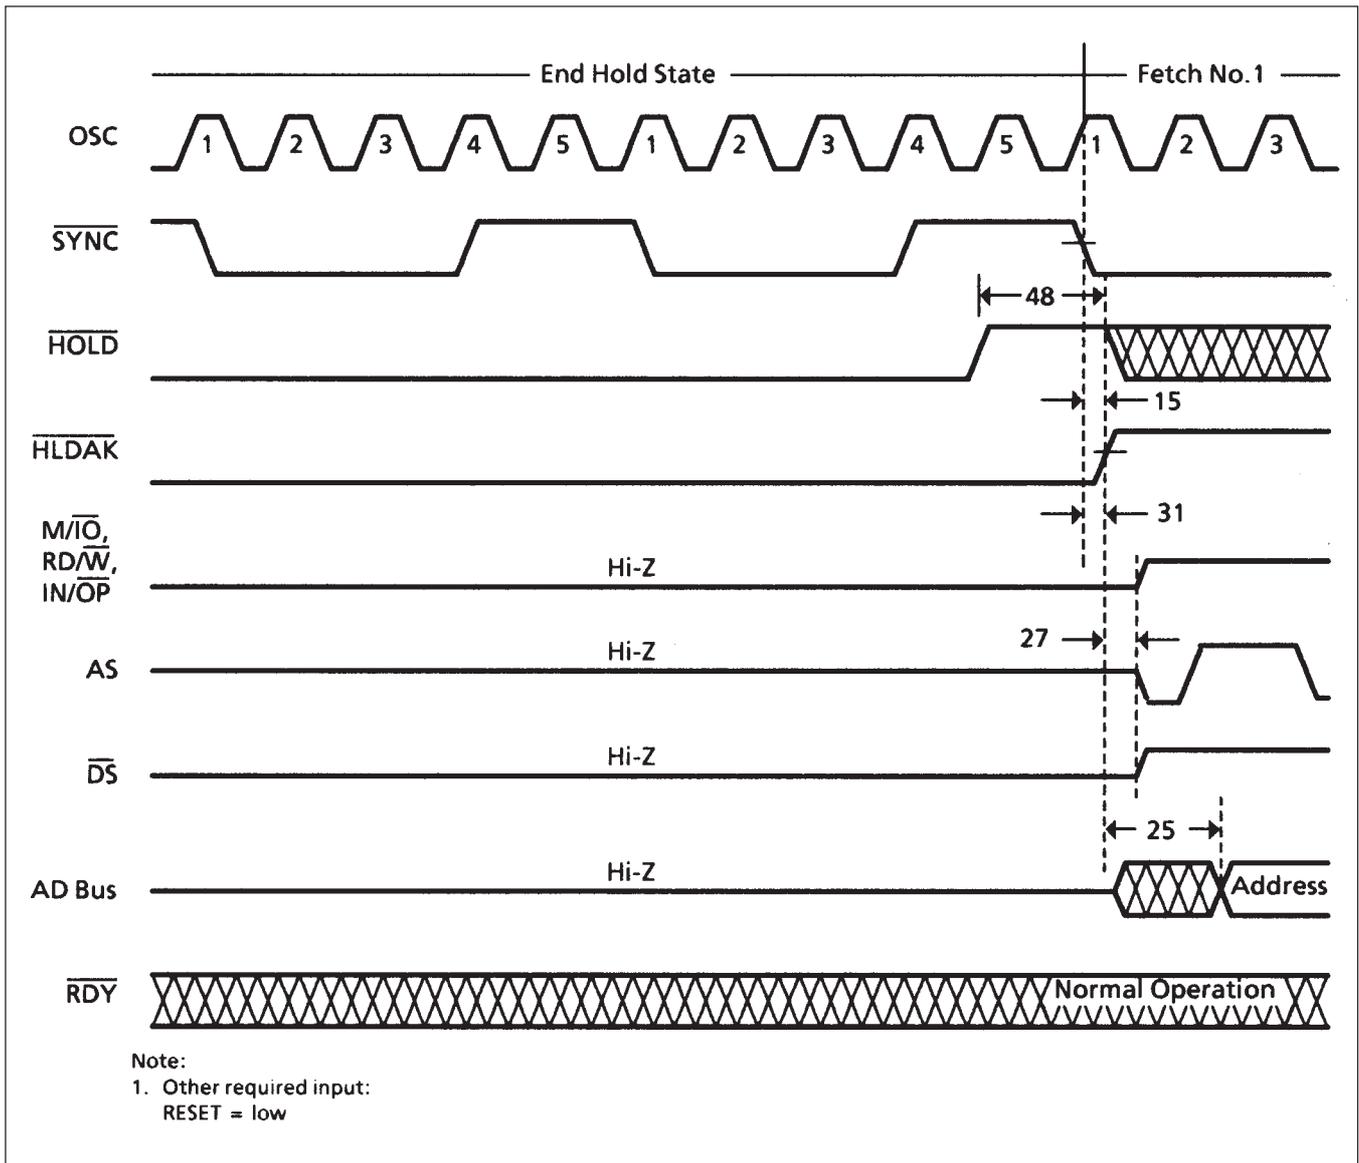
End Hold State

Fetch No. 1

OSC

1 2 3 4 5 1 2 3 4 5 1 2 3

$\overline{SYNC}$

48

$\overline{HOLD}$

15

$\overline{HLDAK}$

31

M/$\overline{IO}$, RD/$\overline{W}$, IN/$\overline{OP}$

Hi-Z

27

AS

Hi-Z

$\overline{DS}$

Hi-Z

25

AD Bus

Hi-Z

Address

$\overline{RDY}$

Normal Operation

Note:
1. Other required input: RESET = low